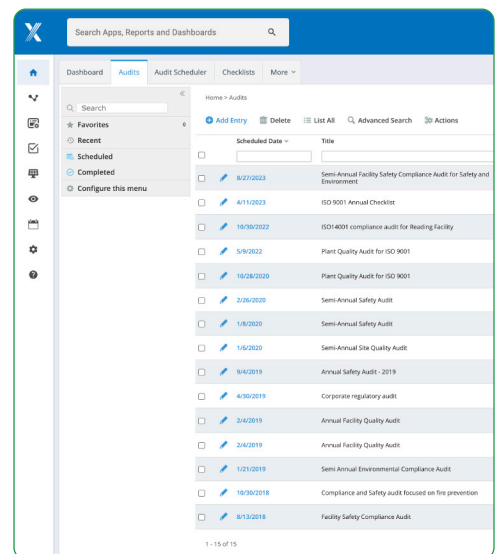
Search Apps, Reports and Dashboards

Dashboard | Audits | Audit Scheduler | Checklists | More

Search
Favorites 0
Recent
Scheduled
Completed
Configure this menu

Home > Audits

Add Entry | Delete | List All | Advanced Search | Actions

| | | Scheduled Date | Title |
|---|---|---|---|
| | | 8/27/2023 | Semi-Annual Facility Safety Compliance Audit for Safety and Environment |
| | | 4/11/2023 | ISO 9001 Annual Checklist |
| | | 10/30/2022 | ISO14001 compliance audit for Reading Facility |
| | | 5/9/2022 | Plant Quality Audit for ISO 9001 |
| | | 10/28/2020 | Plant Quality Audit for ISO 9001 |
| | | 2/26/2020 | Semi-Annual Safety Audit |
| | | 1/8/2020 | Semi-Annual Safety Audit |
| | | 1/6/2020 | Semi-Annual Site Quality Audit |
| | | 9/4/2019 | Annual Safety Audit - 2019 |
| | | 4/30/2019 | Corporate regulatory audit |
| | | 2/4/2019 | Annual Facility Quality Audit |
| | | 2/4/2019 | Annual Facility Quality Audit |
| | | 1/21/2019 | Semi Annual Environmental Compliance Audit |
| | | 10/30/2018 | Compliance and Safety audit focused on fire prevention |
| | | 8/13/2018 | Facility Safety Compliance Audit |

1 - 15 of 15